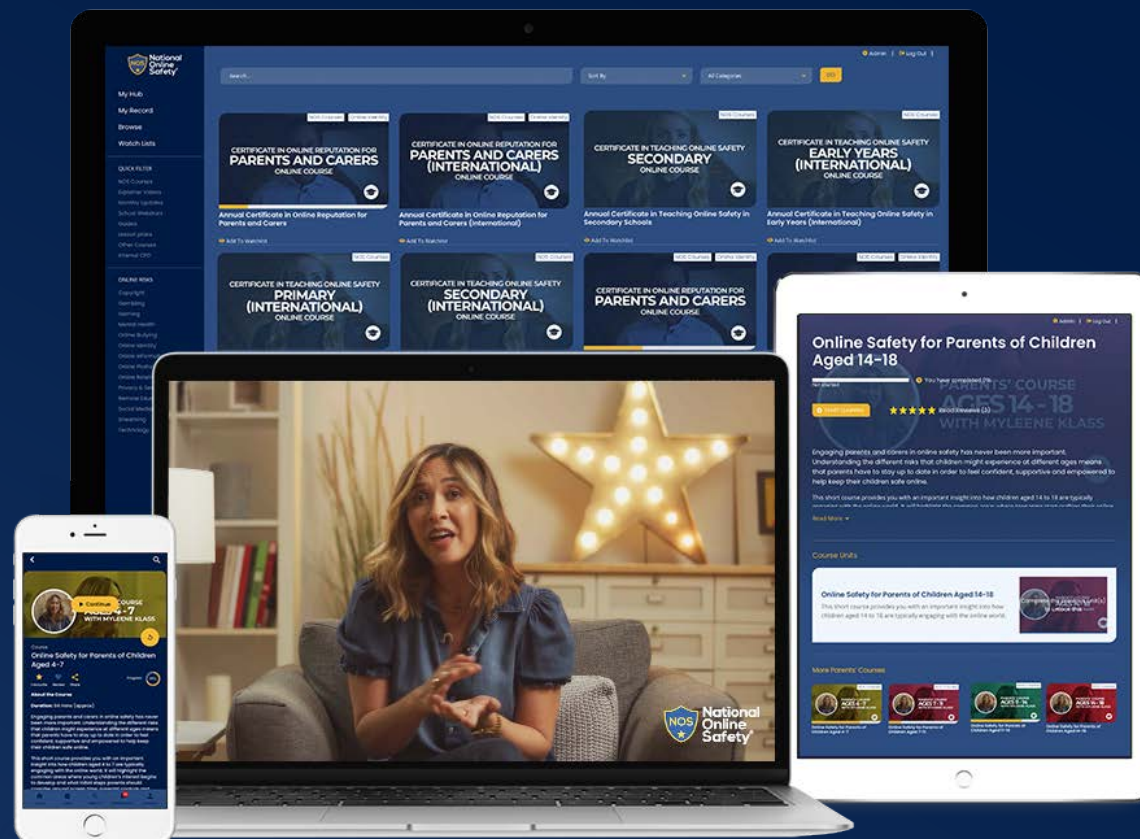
NOS National Online Safety

Admin | Log Out

Search...

Sort By

All Categories

GO

My Hub
My Record
Browse
Watch Lists

QUICK FILTER
NOS Courses
Explainer Videos
Monthly Updates
School Webinars
Posters
Lesson plans
Other Courses
Internal CPD

ONLINE RISKS
Copyright
Gambling
Gaming
Mental Health
Online Bullying
Online Identity
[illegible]
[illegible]
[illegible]
Privacy & Se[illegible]
Remote Edu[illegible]
Social Media
Streaming
Technology

NOS Courses | Online Identity
CERTIFICATE IN ONLINE REPUTATION FOR PARENTS AND CARERS ONLINE COURSE
Annual Certificate in Online Reputation for Parents and Carers
Add To Watchlist

NOS Courses | Online Identity
CERTIFICATE IN ONLINE REPUTATION FOR PARENTS AND CARERS (INTERNATIONAL) ONLINE COURSE
Annual Certificate in Online Reputation for Parents and Carers (International)
Add To Watchlist

NOS Courses
CERTIFICATE IN TEACHING ONLINE SAFETY SECONDARY ONLINE COURSE
Annual Certificate in Teaching Online Safety in Secondary Schools
Add To Watchlist

NOS Courses
CERTIFICATE IN TEACHING ONLINE SAFETY EARLY YEARS (INTERNATIONAL) ONLINE COURSE
Annual Certificate in Teaching Online Safety in Early Years (International)
Add To Watchlist

CERTIFICATE IN TEACHING ONLINE SAFETY PRIMARY (INTERNATIONAL) ONLINE COURSE

NOS Courses
CERTIFICATE IN TEACHING ONLINE SAFETY SECONDARY (INTERNATIONAL) ONLINE COURSE

NOS Courses | Online Identity
CERTIFICATE IN ONLINE REPUTATION FOR PARENTS AND CARERS ONLINE COURSE

NOS Courses | Online Identity

NOS National Online Safety

Admin | Log Out

Online Safety for Parents of Children Aged 14-18

Not started
You have completed 0%

PARENTS' COURSE AGES 14 - 18 WITH MYLEENE KLASS

START LEARNING
★★★★★ Read Reviews (3)

Engaging parents and carers in online safety has never been more important. Understanding the different risks that children might experience at different ages means that parents have to stay up to date in order to feel confident, supportive and empowered to help keep their children safe online.

This short course provides you with an important insight into how children aged 14 to 18 are typically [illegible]

Read More

Course Units

Online Safety for Parents of Children Aged 14-18
This short course provides you with an important insight into how children aged 14 to 18 are typically engaging with the online world.

Complete the previous unit(s) to unlock this

More Parents' Courses

AGES 4-7
Online Safety for Parents of Children Aged 4-7

AGES 7-9
Online Safety for Parents of Children Aged 7-9

AGES 9-11
Online Safety for Parents of Children Aged 9-11

AGES 11-14
Online Safety for Parents of Children Aged 11-14

Continue
COURSE AGES 4-7 WITH MYLEENE KLASS

Course
Online Safety for Parents of Children Aged 4-7

Favourite | Rating | Share | Progress 0%

About the Course

Duration: 30 mins (approx)

Engaging parents and carers in online safety has never been more important. Understanding the different risks that children might experience at different ages means that parents have to stay up to date in order to feel confident, supportive and empowered to help keep their children safe online.

This short course provides you with an important insight into how children aged 4 to 7 are typically engaging with the online world. It will highlight the common areas where young children's interest begins to develop and what initial steps parents should consider around screen time, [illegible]